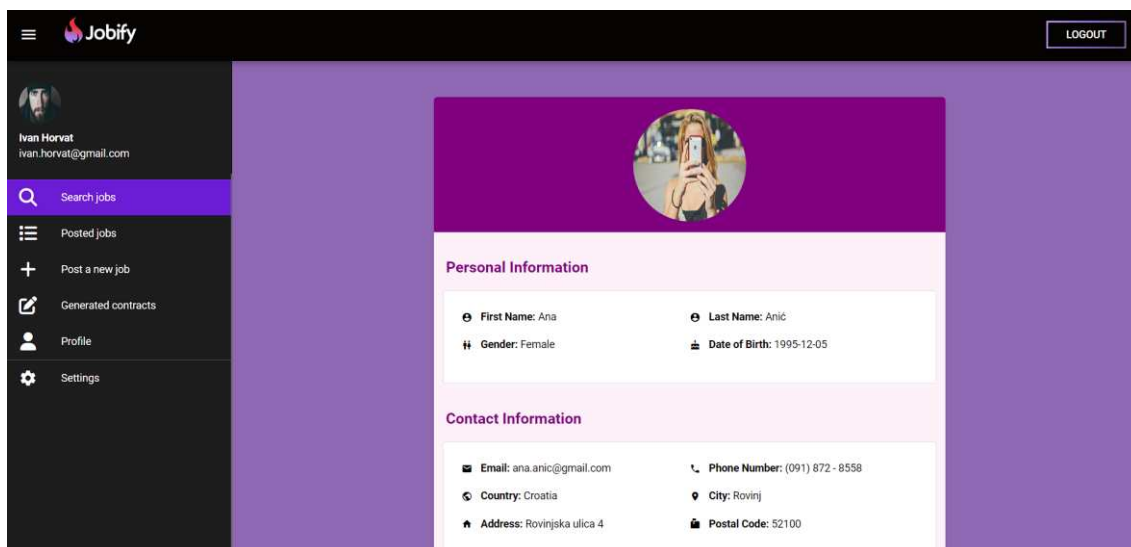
Jobify

LOGOUT

Ivan Horvat
ivan.horvat@gmail.com

Search jobs
Posted jobs
Post a new job
Generated contracts
Profile
Settings

Personal Information

First Name: Ana
Last Name: Anić
Gender: Female
Date of Birth: 1995-12-05

Contact Information

Email: ana.anic@gmail.com
Phone Number: (091) 872 - 8558
Country: Croatia
City: Rovinj
Address: Rovinjska ulica 4
Postal Code: 52100